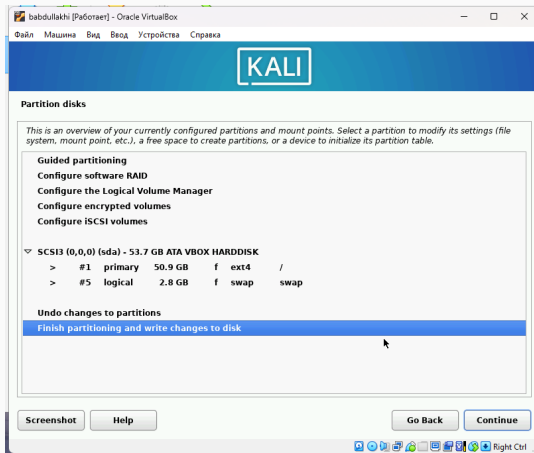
babdullakhi [Работает] - Oracle VirtualBox

Файл Машина Вид Ввод Устройства Справка

KALI

Partition disks

This is an overview of your currently configured partitions and mount points. Select a partition to modify its settings (file system, mount point, etc.), a free space to create partitions, or a device to initialize its partition table.

Guided partitioning
Configure software RAID
Configure the Logical Volume Manager
Configure encrypted volumes
Configure iSCSI volumes

SCSI3 (0,0,0) (sda) - 53.7 GB ATA VBOX HARDDISK
> #1 primary 50.9 GB f ext4 /
> #5 logical 2.8 GB f swap swap

Undo changes to partitions
Finish partitioning and write changes to disk

Screenshot
Help
Go Back
Continue

Right Ctrl